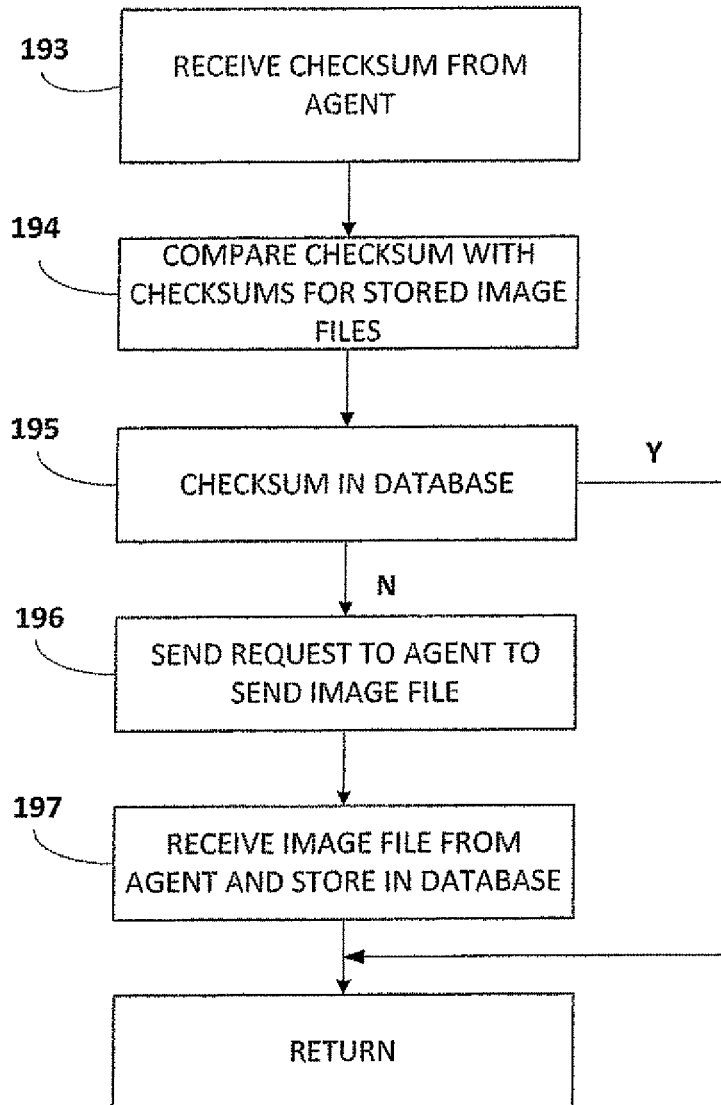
193
RECEIVE CHECKSUM FROM AGENT

194
COMPARE CHECKSUM WITH CHECKSUMS FOR STORED IMAGE FILES

195
CHECKSUM IN DATABASE

Y

N

196
SEND REQUEST TO AGENT TO SEND IMAGE FILE

197
RECEIVE IMAGE FILE FROM AGENT AND STORE IN DATABASE

RETURN